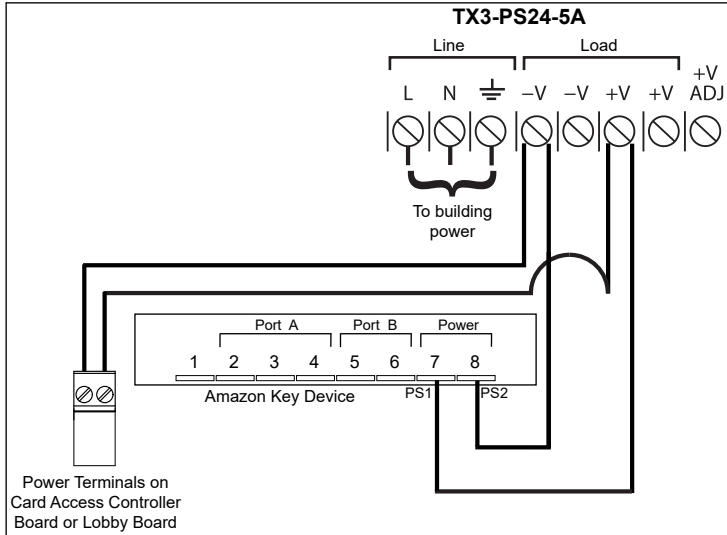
TX3-PS24-5A

Line

Load

L N ⏚ −V −V +V +V +V ADJ

To building power

Port A

Port B

Power

1 2 3 4 5 6 7 8

PS1

PS2

Amazon Key Device

Power Terminals on Card Access Controller Board or Lobby Board